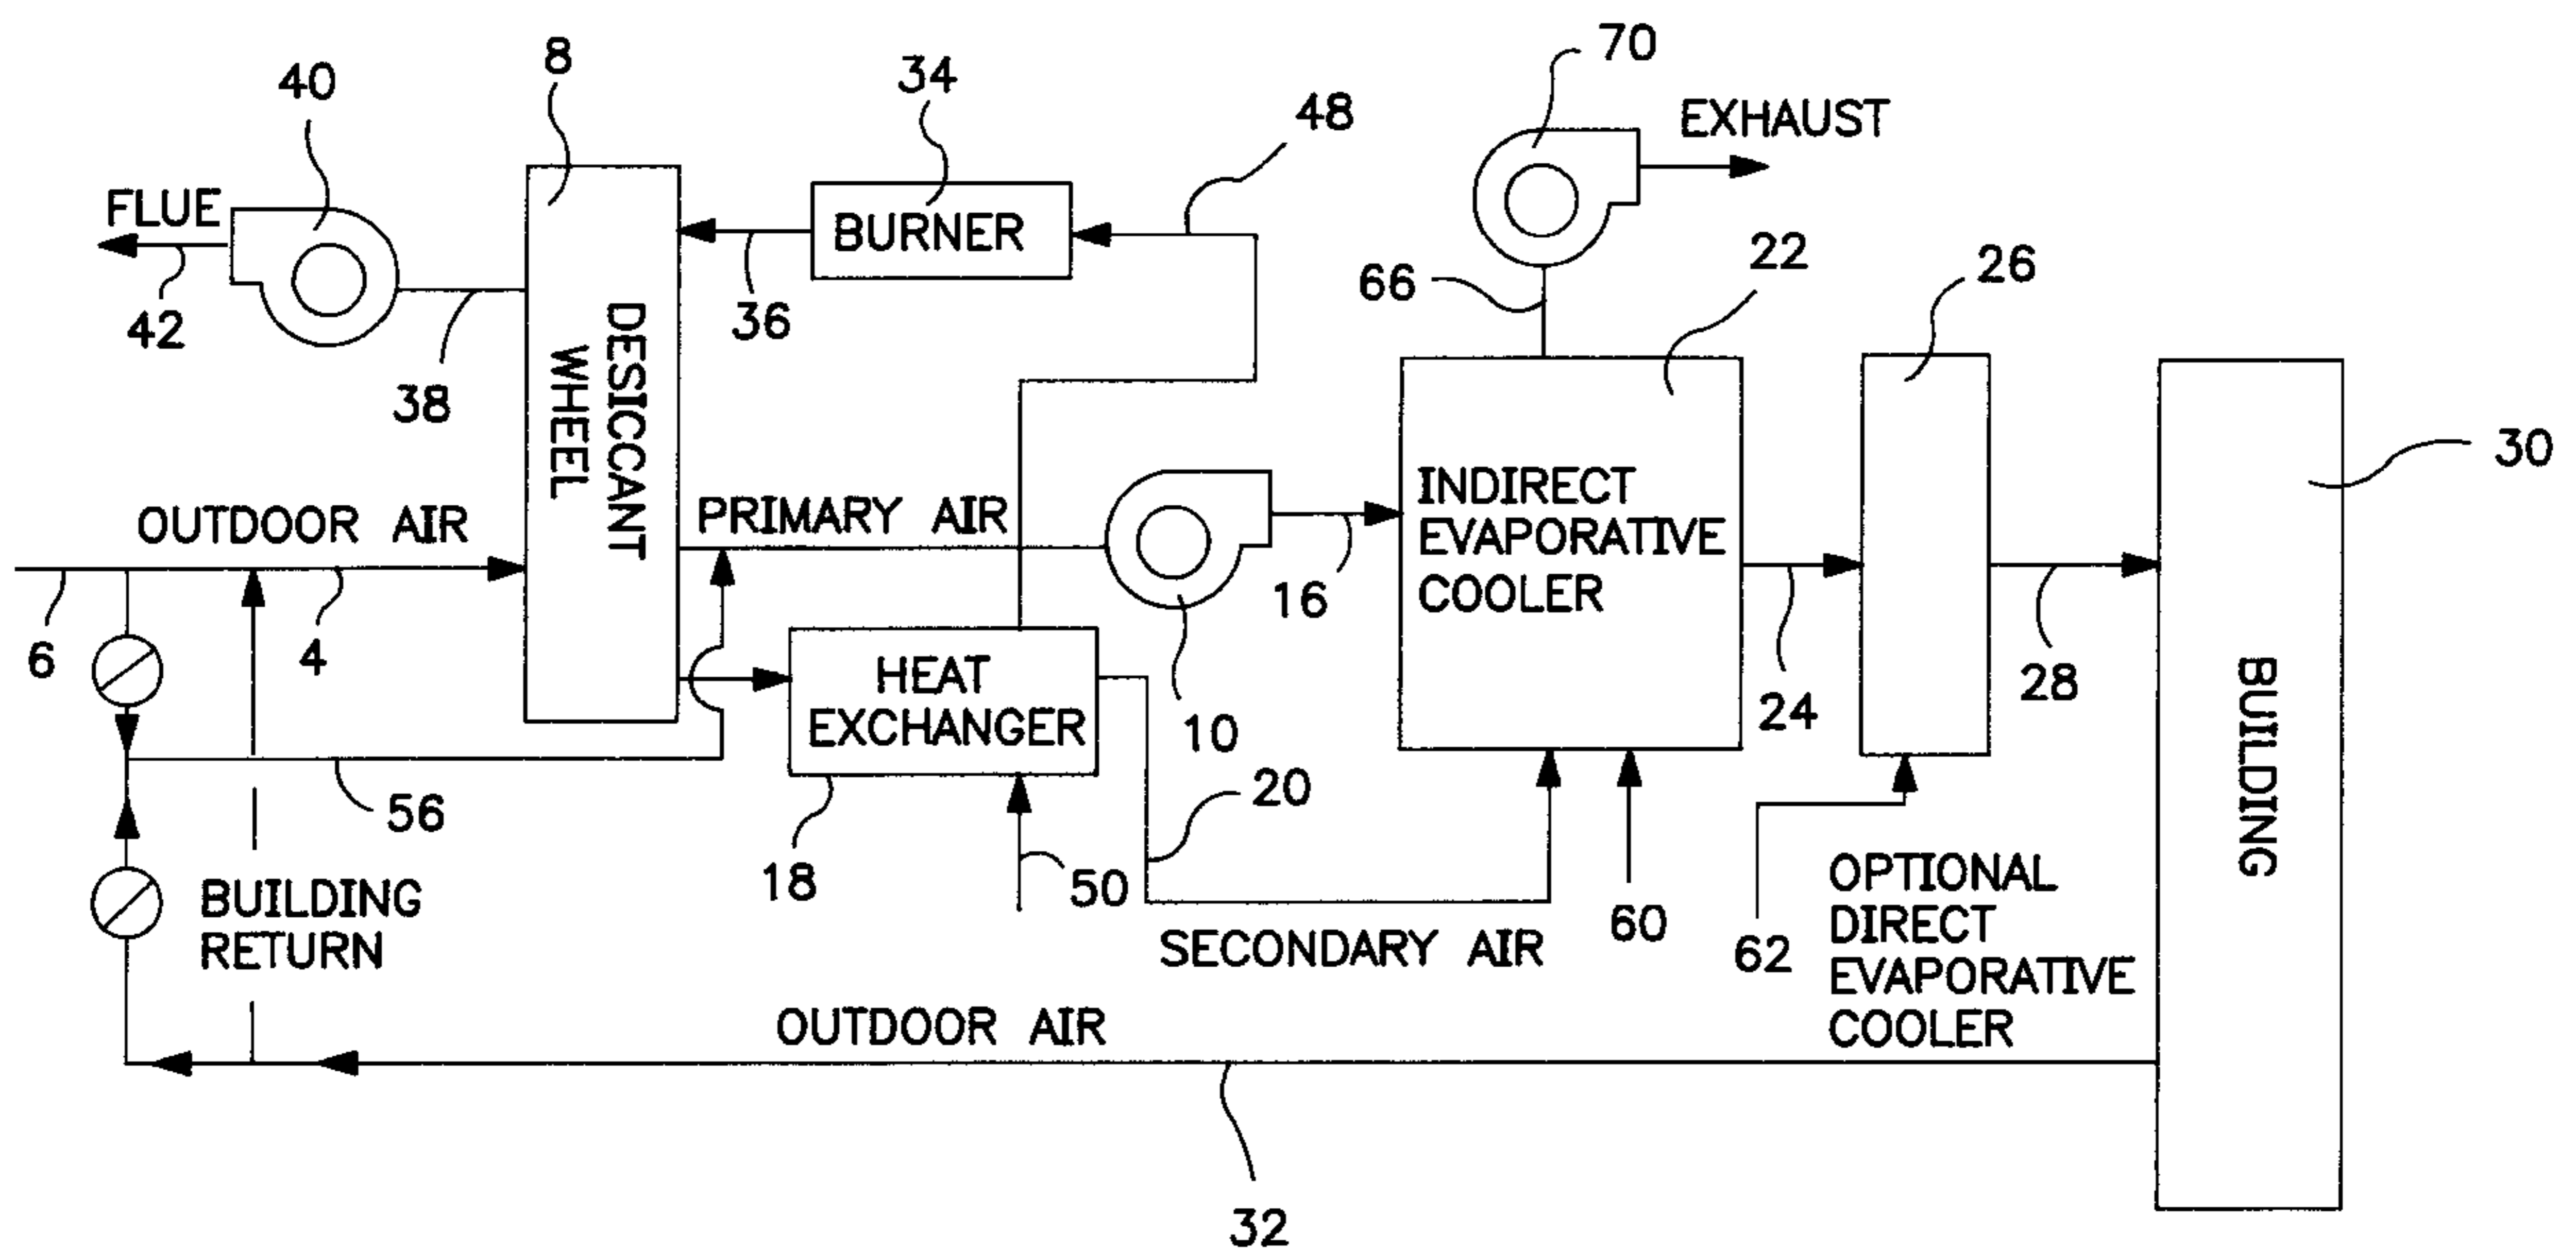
70
40
8
34
48
EXHAUST
FLUE
BURNER
42
36
66
22
26
38
DESICCANT WHEEL
30
INDIRECT EVAPORATIVE COOLER
OUTDOOR AIR
PRIMARY AIR
16
6
4
HEAT EXCHANGER
28
10
24
BUILDING
56
20
18
50
BUILDING RETURN
60
OPTIONAL DIRECT EVAPORATIVE COOLER
SECONDARY AIR
62
OUTDOOR AIR
32